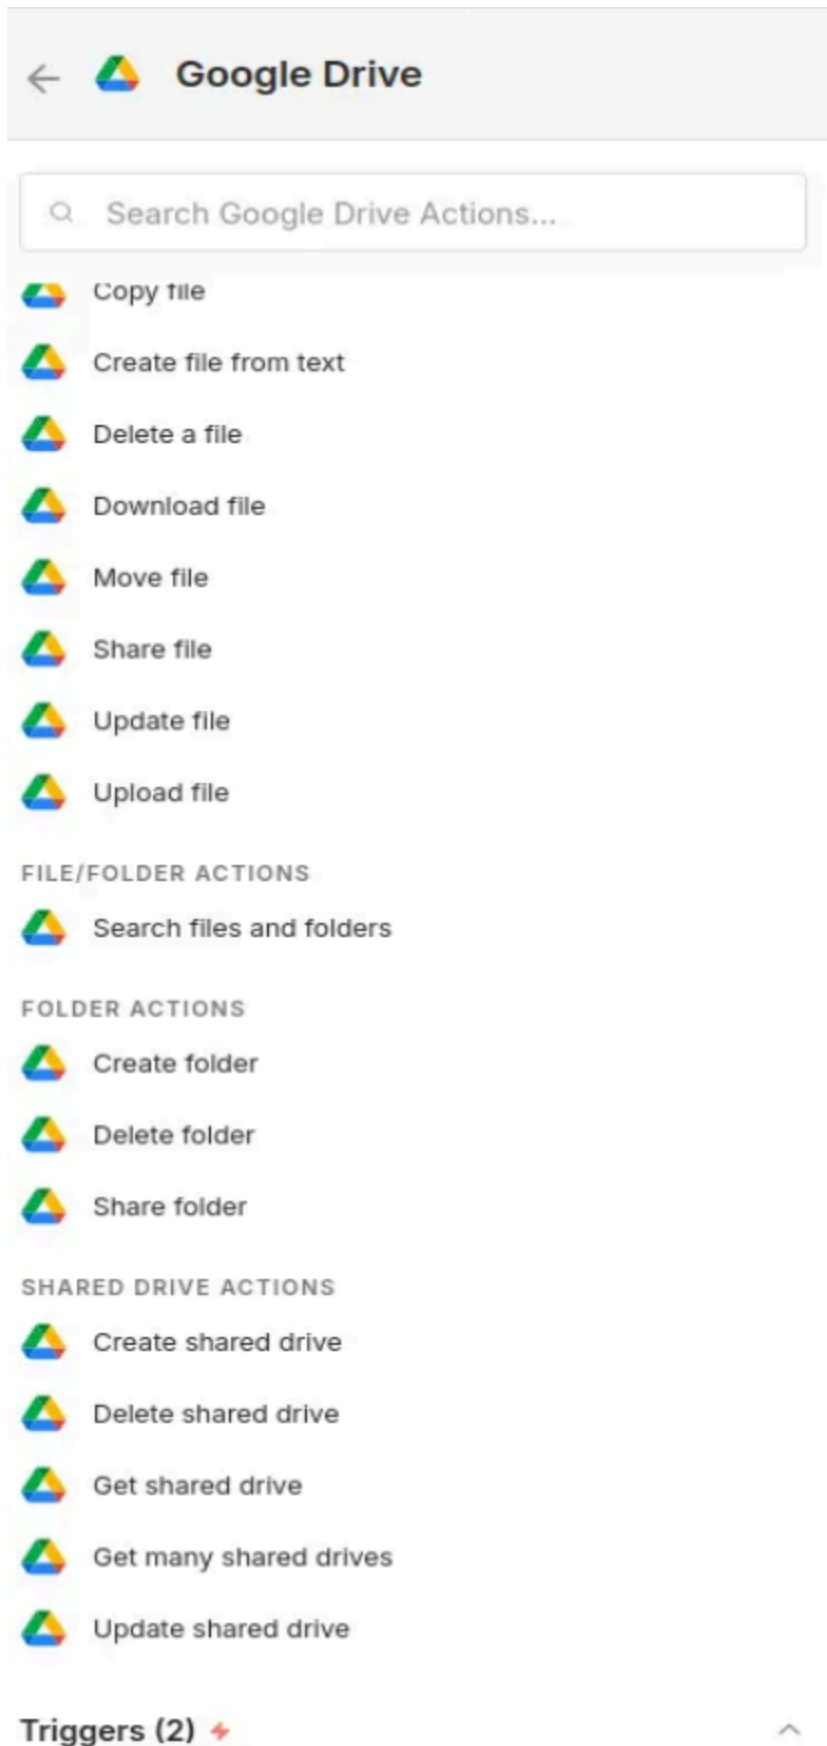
Google Drive

Search Google Drive Actions...

Copy file

Create file from text

Delete a file

Download file

Move file

Share file

Update file

Upload file

FILE/FOLDER ACTIONS

Search files and folders

FOLDER ACTIONS

Create folder

Delete folder

Share folder

SHARED DRIVE ACTIONS

Create shared drive

Delete shared drive

Get shared drive

Get many shared drives

Update shared drive

Triggers (2)